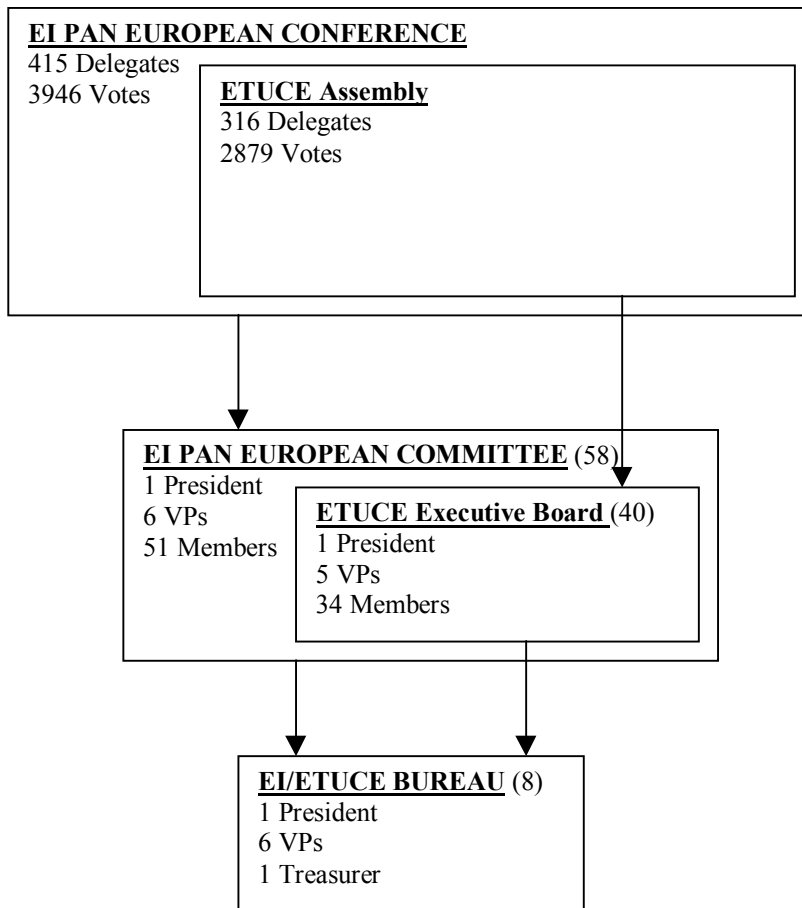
EI PAN EUROPEAN CONFERENCE
415 Delegates
3946 Votes

ETUCE Assembly
316 Delegates
2879 Votes

EI PAN EUROPEAN COMMITTEE (58)
1 President
6 VPs
51 Members

ETUCE Executive Board (40)
1 President
5 VPs
34 Members

EI/ETUCE BUREAU (8)
1 President
6 VPs
1 Treasurer